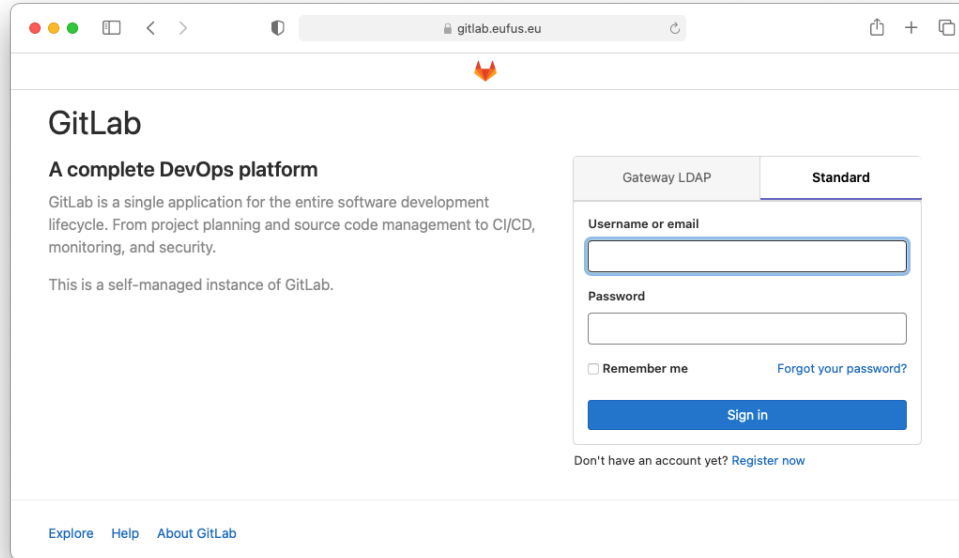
gitlab.eufus.eu

GitLab

A complete DevOps platform

GitLab is a single application for the entire software development lifecycle. From project planning and source code management to CI/CD, monitoring, and security.

This is a self-managed instance of GitLab.

Gateway LDAP | Standard

Username or email

Password

Remember me
Forgot your password?

Sign in

Don't have an account yet? Register now

Explore Help About GitLab